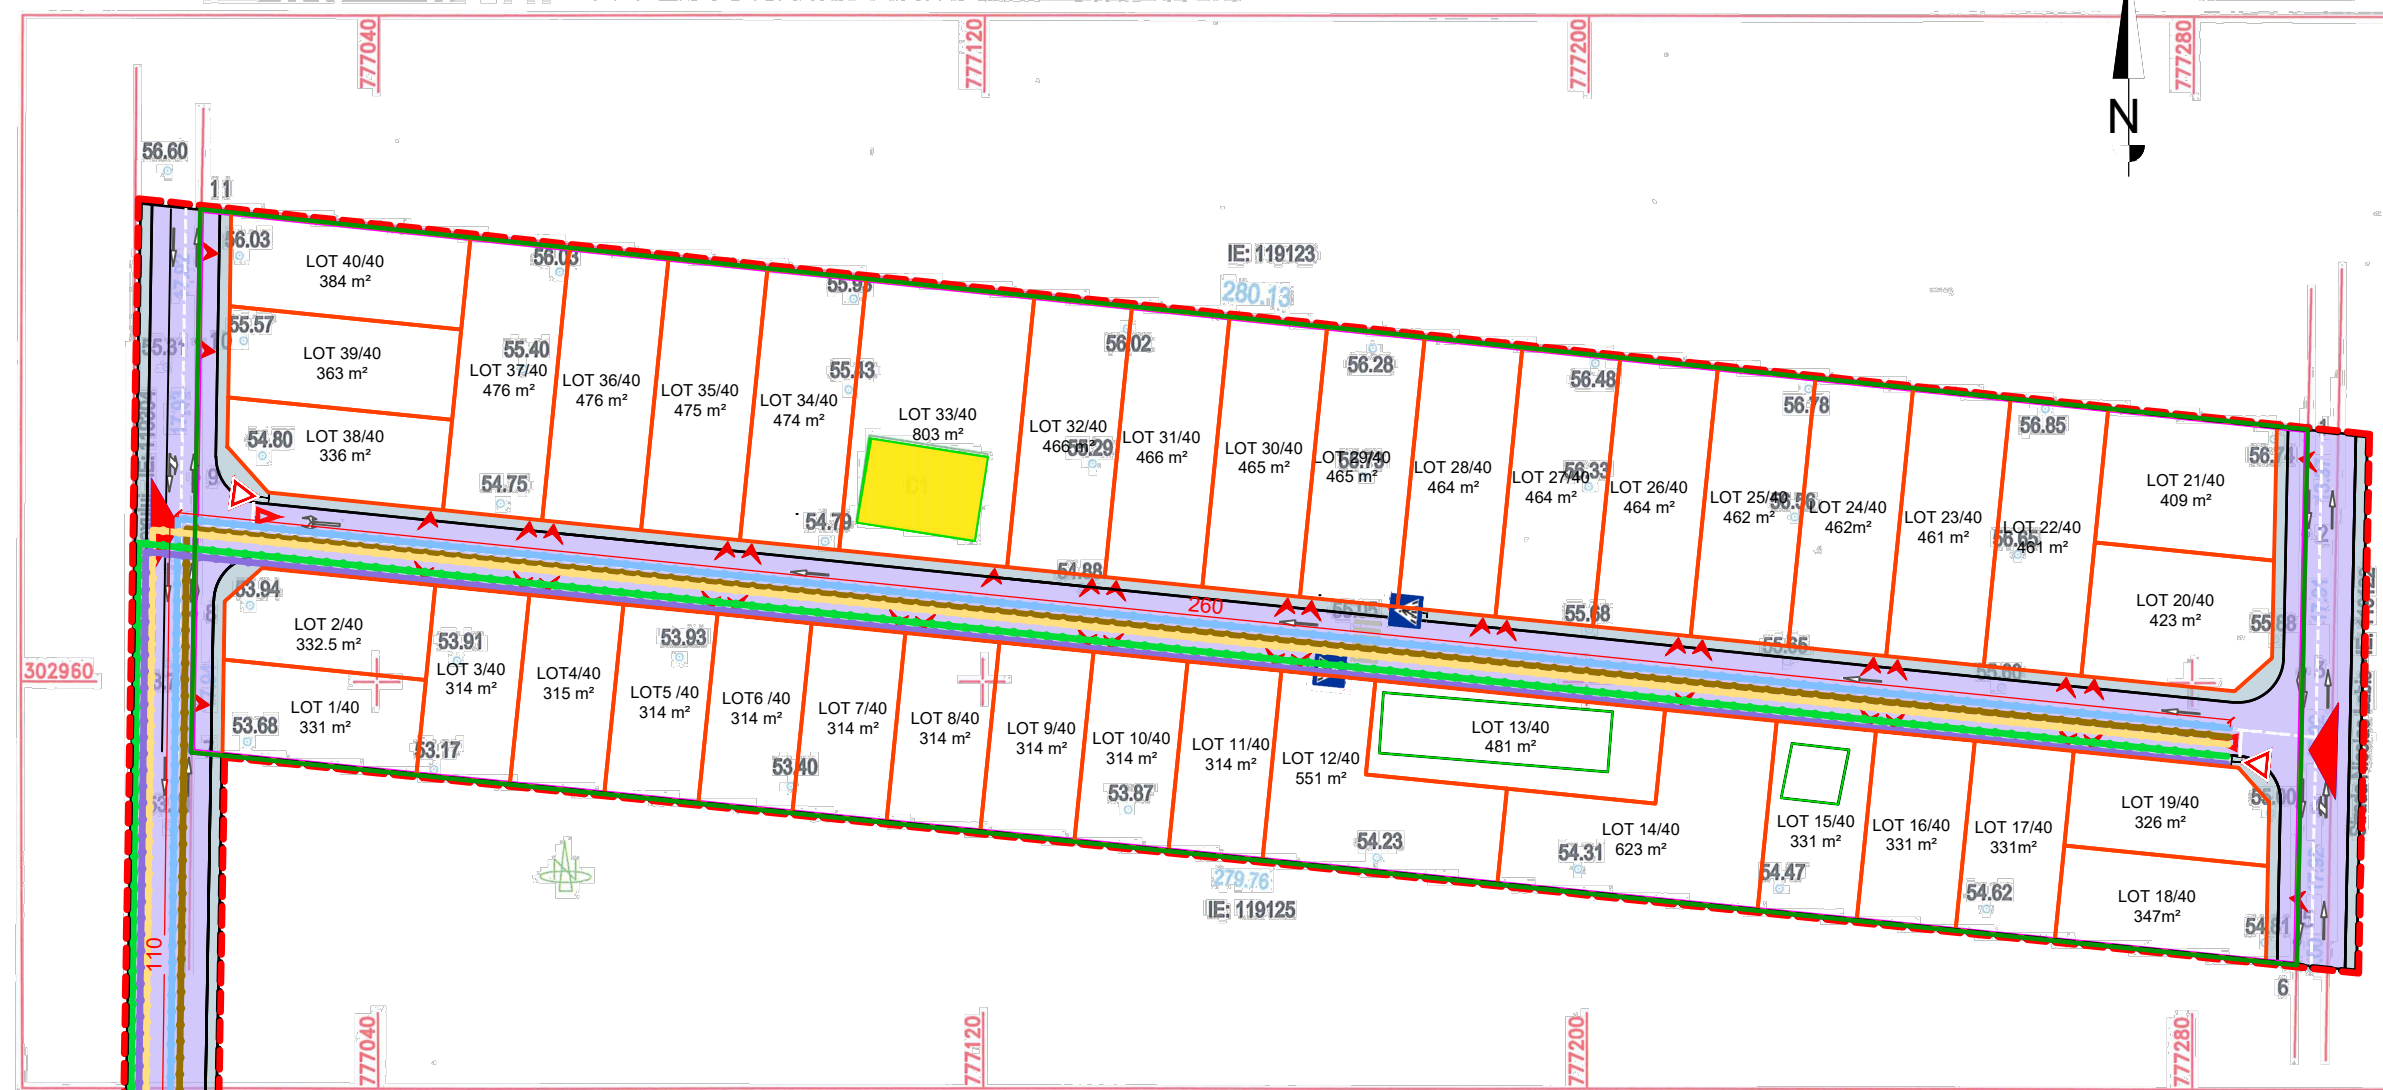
777040
777120
777200
777280
N
56.60
11
56.03
56.03
IE: 119123
280.13
55.95
LOT 40/40
384 m²
55.57
LOT 39/40
363 m²
55.40
LOT 37/40
476 m²
LOT 36/40
476 m²
LOT 35/40
475 m²
55.43
LOT 34/40
474 m²
LOT 33/40
803 m²
56.02
LOT 32/40
466 m²
55.29
LOT 31/40
466 m²
LOT 30/40
465 m²
56.28
LOT 29/40
465 m²
LOT 28/40
464 m²
56.48
LOT 27/40
464 m²
56.33
LOT 26/40
464 m²
56.78
LOT 25/40
462 m²
56.56
LOT 24/40
462m²
LOT 23/40
461 m²
56.85
LOT 22/40
461 m²
LOT 21/40
409 m²
56.24
54.80
LOT 38/40
336 m²
54.75
54.79
C1
54.88
260
55.68
55.85
LOT 20/40
423 m²
55.88
53.94
LOT 2/40
332.5 m²
53.91
LOT 3/40
314 m²
LOT4/40
315 m²
53.93
LOT5 /40
314 m²
LOT6 /40
314 m²
LOT 7/40
314 m²
LOT 8/40
314 m²
LOT 9/40
314 m²
LOT 10/40
314 m²
LOT 11/40
314 m²
LOT 12/40
551 m²
LOT 13/40
481 m²
302960
LOT 1/40
331 m²
53.68
53.17
53.40
53.87
54.23
LOT 14/40
623 m²
54.31
LOT 15/40
331 m²
54.47
LOT 16/40
331 m²
LOT 17/40
331m²
54.62
LOT 19/40
326 m²
LOT 18/40
347m²
54.81
279.76
IE: 119125
110
6
777040
777120
777200
777280